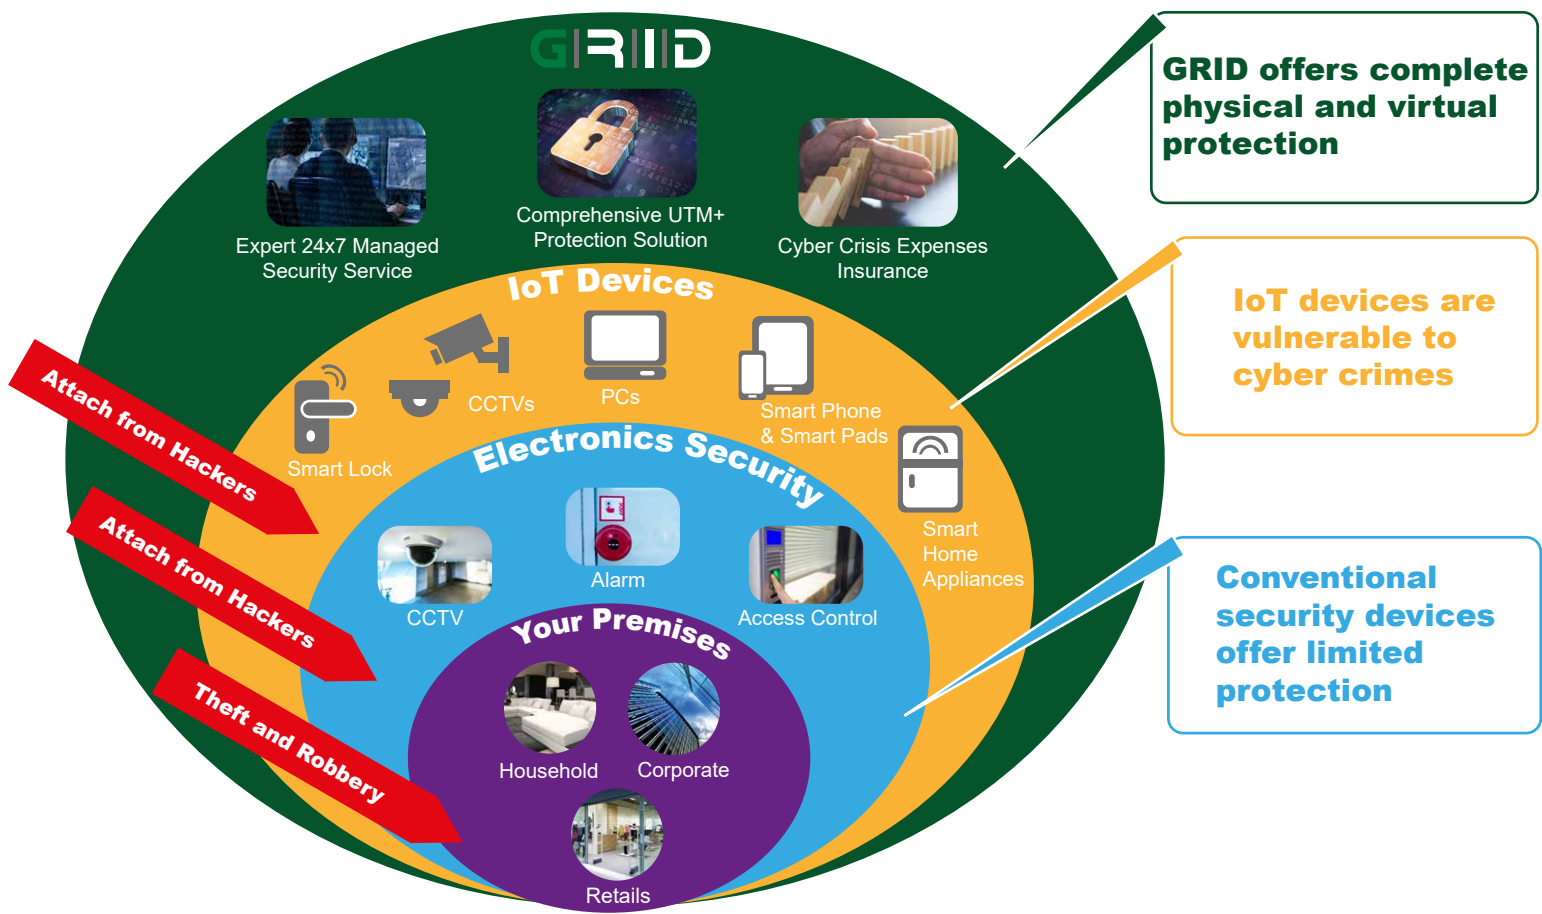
GRID

Expert 24x7 Managed Security Service

Comprehensive UTM+ Protection Solution

Cyber Crisis Expenses Insurance

GRID offers complete physical and virtual protection

IoT Devices

Smart Lock

CCTVs

PCs

Smart Phone & Smart Pads

Smart Home Appliances

IoT devices are vulnerable to cyber crimes

Electronics Security

CCTV

Alarm

Access Control

Conventional security devices offer limited protection

Your Premises

Household

Corporate

Retails

Attach from Hackers

Attach from Hackers

Theft and Robbery